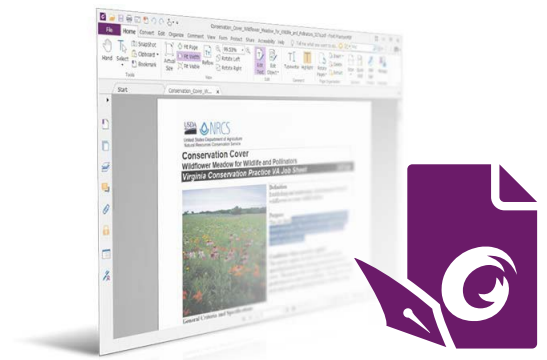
Conservation_Cover_Wildflower_Meadow_for_Wildlife_and_Pollinators_2014.pdf - Foxit PhantomPDF

File Home Convert Edit Organize Comment View Form Protect Share Accessibility Help

Hand Select Snapshot Clipboard Bookmark Actual Size Fit Page Fit Width Fit Visible Reflow Rotate Left Rotate Right Edit Text Edit Object Typewriter Highlight

Tools

Start Conservation_Cover_W...

USDA NRCS
United States Department of Agriculture
Natural Resources Conservation Service

Conservation Cover
Wildflower Meadow for Wildlife and Pollinators
Virginia Conservation Practice VA Job Sheet

Definition

Purpose

General Criteria and Specifications